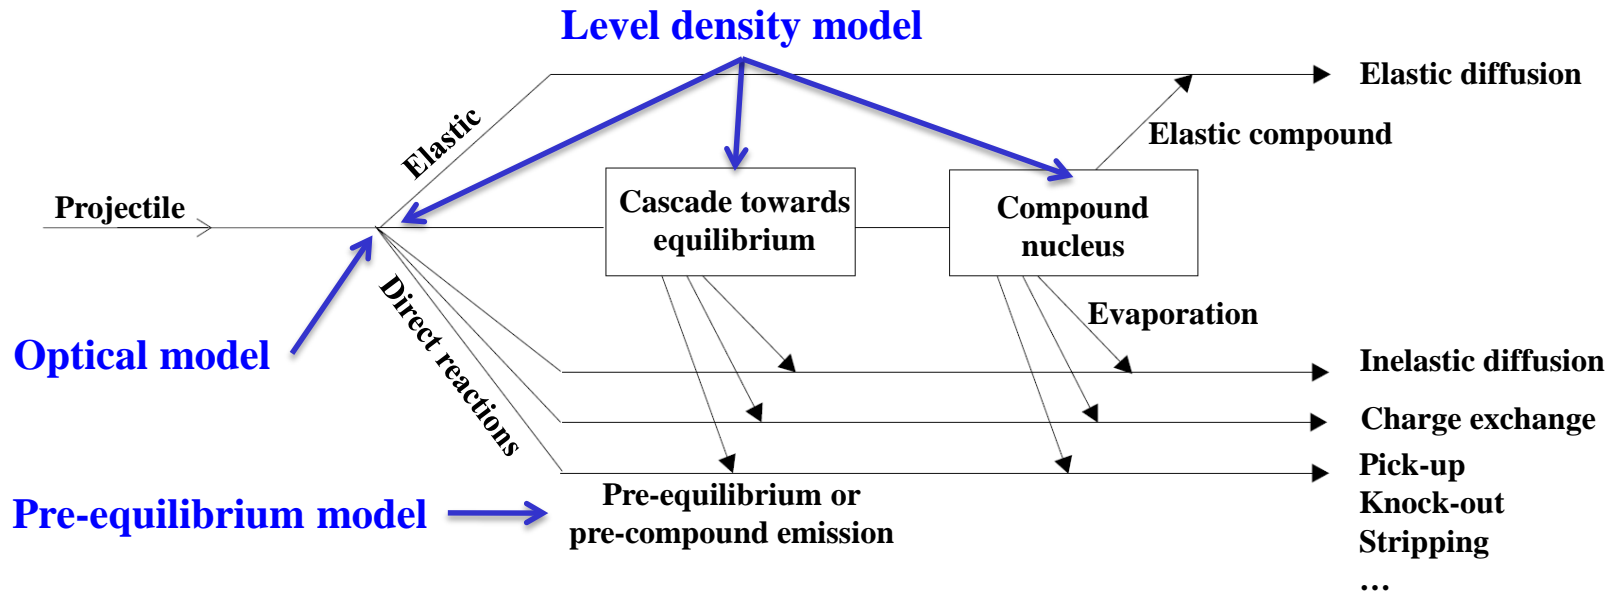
Level density model

Elastic diffusion

Elastic compound

Elastic

Projectile

Cascade towards equilibrium

Compound nucleus

Optical model

Direct reactions

Evaporation

Inelastic diffusion

Charge exchange

Pick-up
Knock-out
Stripping
…

Pre-equilibrium model

Pre-equilibrium or pre-compound emission